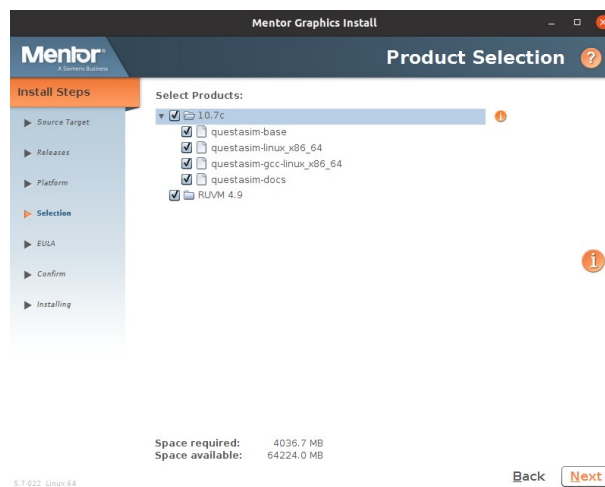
Mentor Graphics Install

Mentor
A Siemens Business

Product Selection

Install Steps

Source Target

Releases

Platform

Selection

EULA

Confirm

Installing

Select Products:

10.7c

questasim-base

questasim-linux_x86_64

questasim-gcc-linux_x86_64

questasim-docs

RUVM 4.9

Space required: 4036.7 MB
Space available: 64224.0 MB

5.7-022 Linux 64

Back

Next